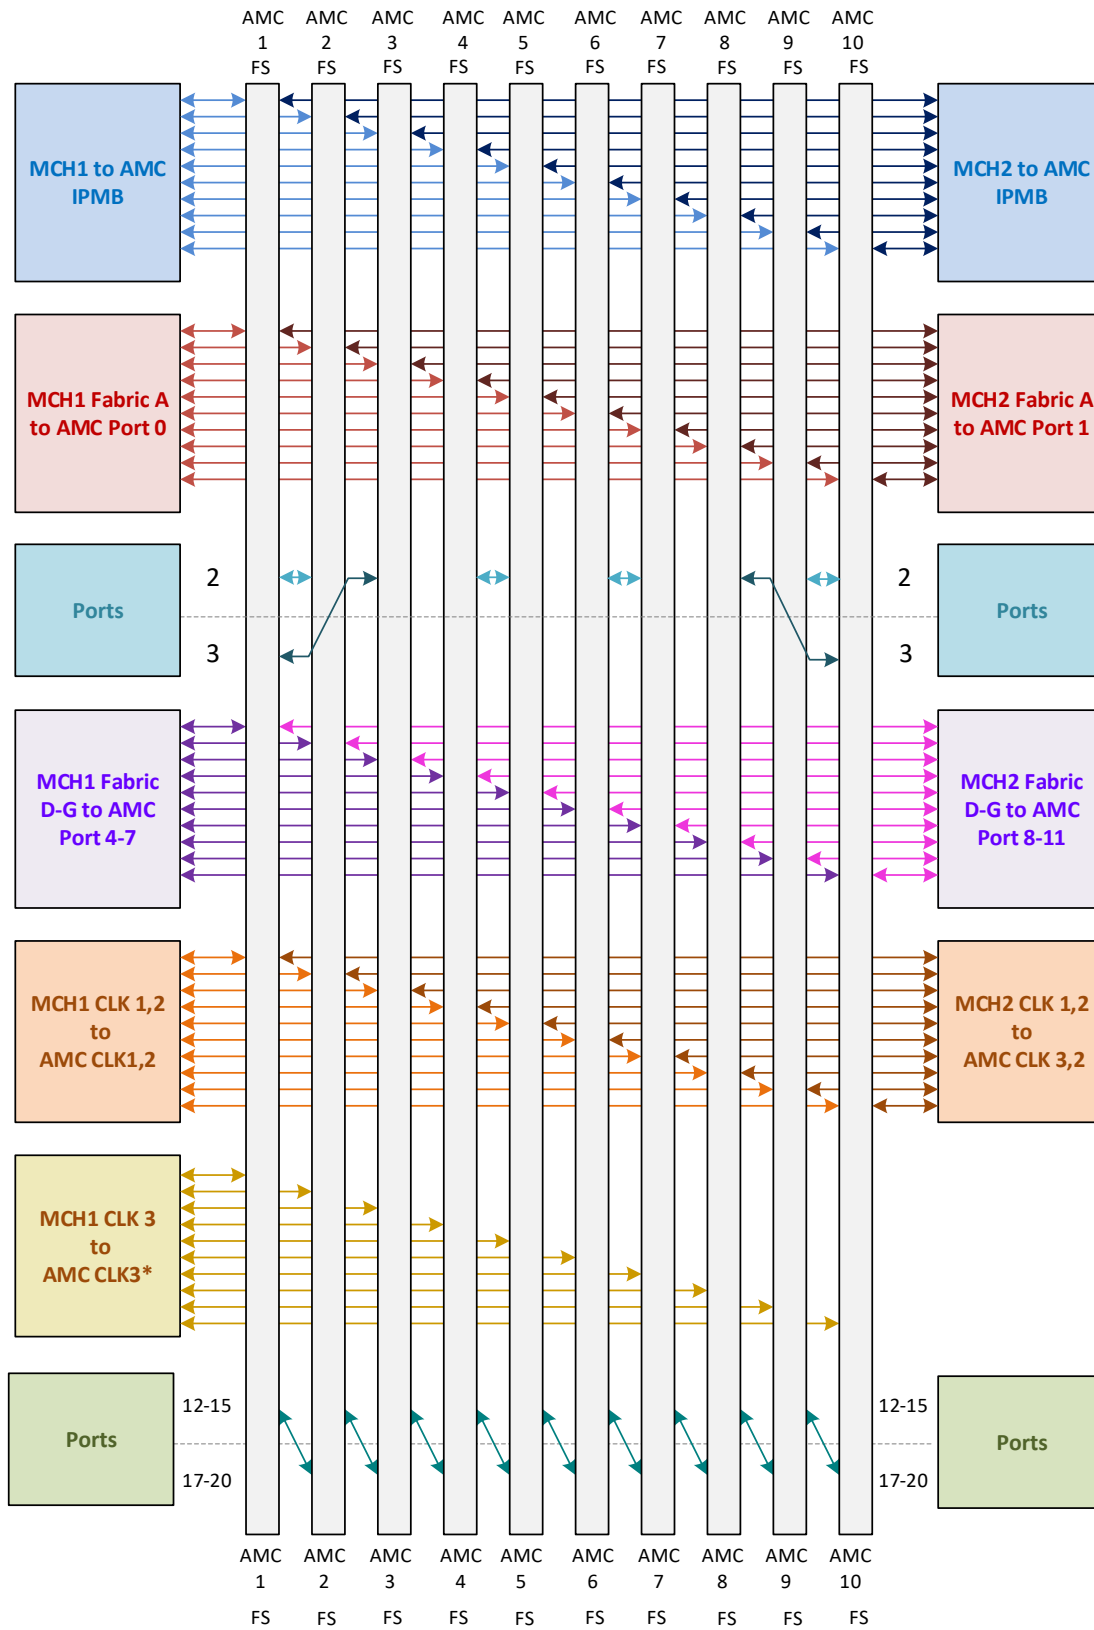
AMC 1 FS
AMC 2 FS
AMC 3 FS
AMC 4 FS
AMC 5 FS
AMC 6 FS
AMC 7 FS
AMC 8 FS
AMC 9 FS
AMC 10 FS

MCH1 to AMC IPMB

MCH2 to AMC IPMB

MCH1 Fabric A to AMC Port 0

MCH2 Fabric A to AMC Port 1

Ports

2

3

2

3

Ports

MCH1 Fabric D-G to AMC Port 4-7

MCH2 Fabric D-G to AMC Port 8-11

MCH1 CLK 1,2 to AMC CLK1,2

MCH2 CLK 1,2 to AMC CLK 3,2

MCH1 CLK 3 to AMC CLK3*

Ports

12-15

17-20

12-15

17-20

Ports

AMC 1 FS
AMC 2 FS
AMC 3 FS
AMC 4 FS
AMC 5 FS
AMC 6 FS
AMC 7 FS
AMC 8 FS
AMC 9 FS
AMC 10 FS